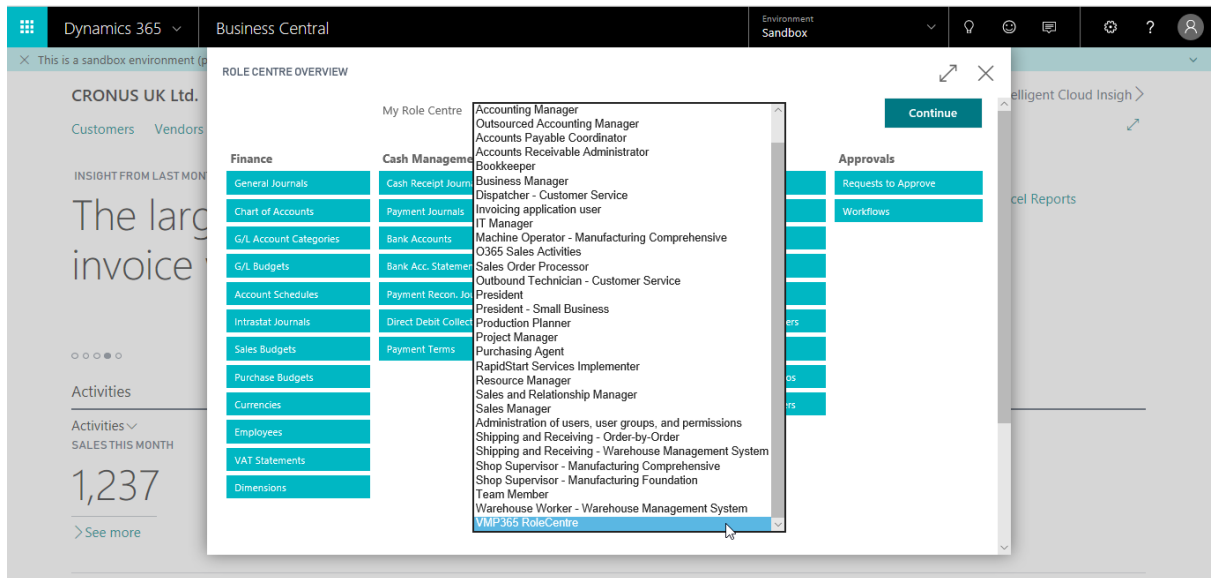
Dynamics 365 Business Central Environment Sandbox

This is a sandbox environment (p

CRONUS UK Ltd.

Customers Vendors

INSIGHT FROM LAST MONT

The larg invoice

Activities

Activities
SALES THIS MONTH

1,237

See more

elligent Cloud Insigh

cel Reports

ROLE CENTRE OVERVIEW

My Role Centre

Accounting Manager
Outsourced Accounting Manager
Accounts Payable Coordinator
Accounts Receivable Administrator
Bookkeeper
Business Manager
Dispatcher - Customer Service
Invoicing application user
IT Manager
Machine Operator - Manufacturing Comprehensive
O365 Sales Activities
Sales Order Processor
Outbound Technician - Customer Service
President
President - Small Business
Production Planner
Project Manager
Purchasing Agent
RapidStart Services Implementer
Resource Manager
Sales and Relationship Manager
Sales Manager
Administration of users, user groups, and permissions
Shipping and Receiving - Order-by-Order
Shipping and Receiving - Warehouse Management System
Shop Supervisor - Manufacturing Comprehensive
Shop Supervisor - Manufacturing Foundation
Team Member
Warehouse Worker - Warehouse Management System
VMP365 RoleCentre

Continue

Finance
General Journals
Chart of Accounts
G/L Account Categories
G/L Budgets
Account Schedules
Intrastat Journals
Sales Budgets
Purchase Budgets
Currencies
Employees
VAT Statements
Dimensions

Cash Manageme
Cash Receipt Journa
Payment Journals
Bank Accounts
Bank Acc. Statemen
Payment Recon. Jo
Direct Debit Collect
Payment Terms

ers
os
ers

Approvals
Requests to Approve
Workflows